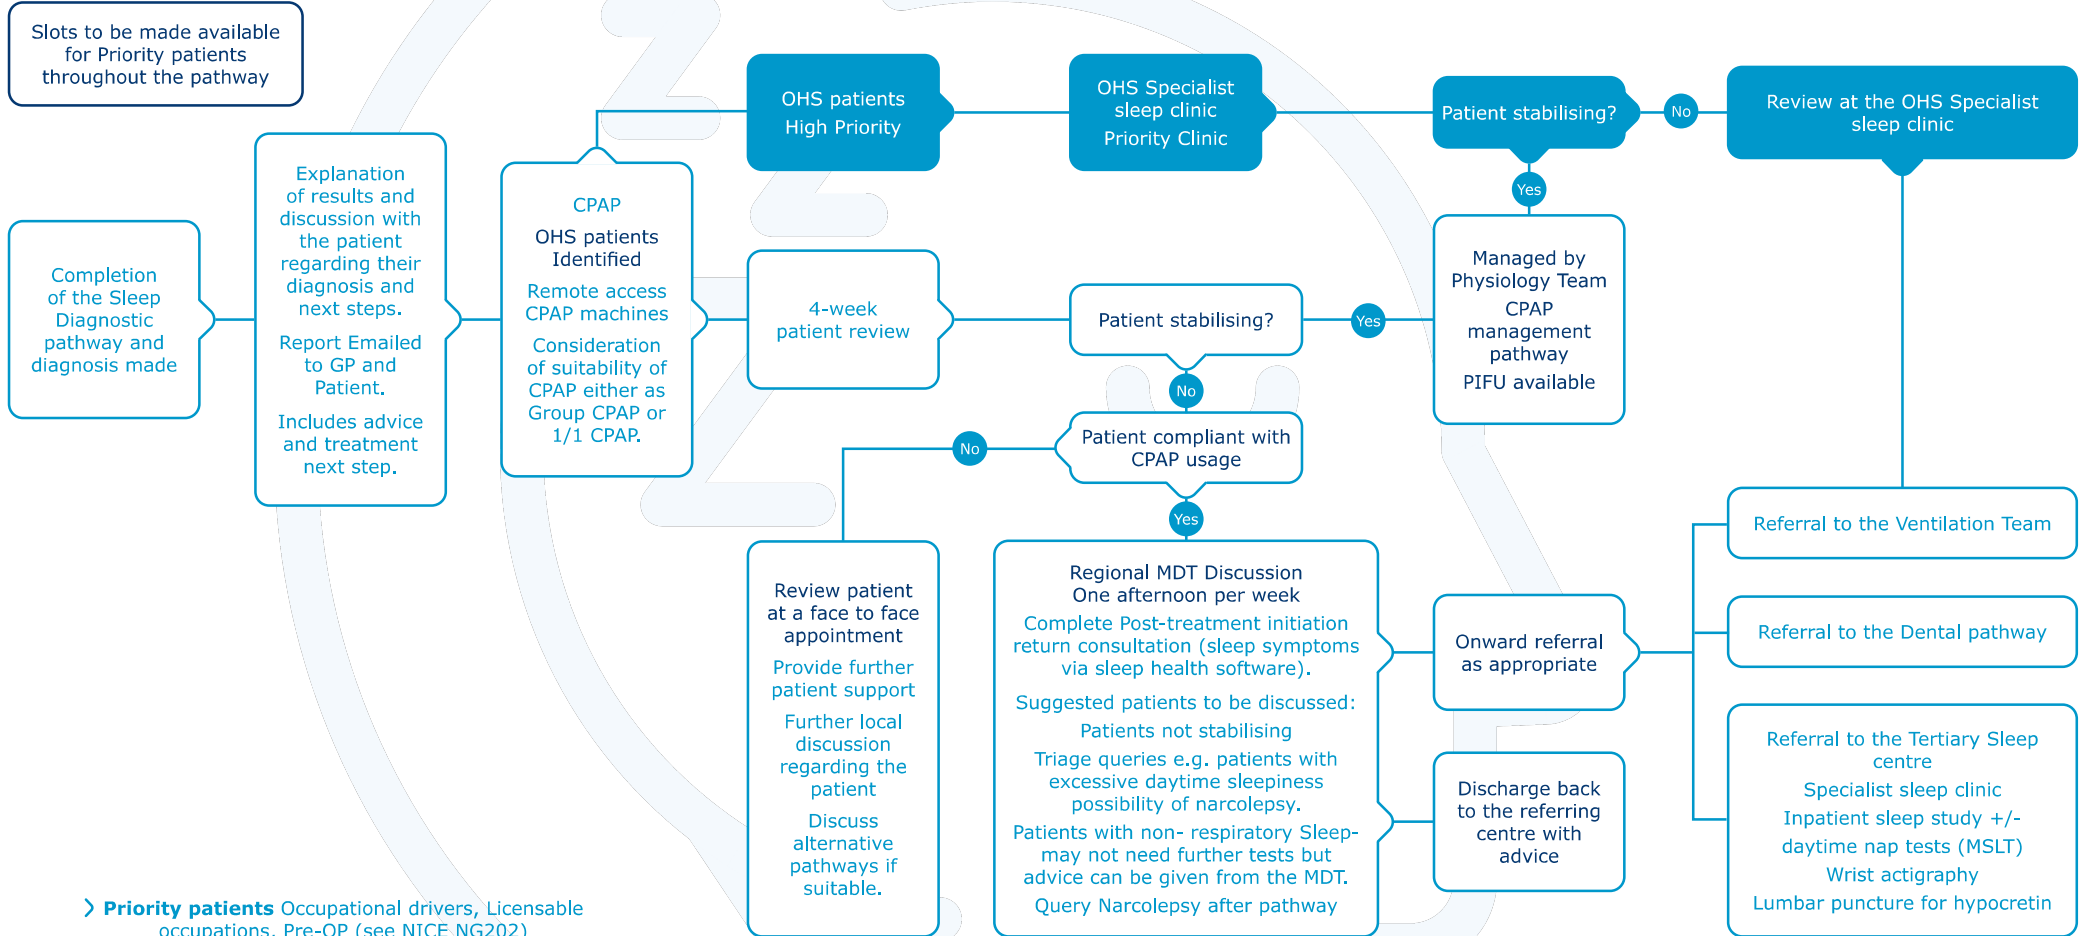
Slots to be made available for Priority patients throughout the pathway

Completion of the Sleep Diagnostic pathway and diagnosis made

Explanation of results and discussion with the patient regarding their diagnosis and next steps.

Report Emailed to GP and Patient.

Includes advice and treatment next step.

CPAP

OHS patients Identified

Remote access CPAP machines

Consideration of suitability of CPAP either as Group CPAP or 1/1 CPAP.

OHS patients High Priority

OHS Specialist sleep clinic Priority Clinic

Patient stabilising?

No

Review at the OHS Specialist sleep clinic

Yes

4-week patient review

Patient stabilising?

Yes

Managed by Physiology Team

CPAP management pathway

PIFU available

No

Patient compliant with CPAP usage

No

Yes

Review patient at a face to face appointment

Provide further patient support

Further local discussion regarding the patient

Discuss alternative pathways if suitable.

Regional MDT Discussion One afternoon per week

Complete Post-treatment initiation return consultation (sleep symptoms via sleep health software).

Suggested patients to be discussed:

Patients not stabilising

Triage queries e.g. patients with excessive daytime sleepiness possibility of narcolepsy.

Patients with non- respiratory Sleep- may not need further tests but advice can be given from the MDT.

Query Narcolepsy after pathway

Onward referral as appropriate

Discharge back to the referring centre with advice

Referral to the Ventilation Team

Referral to the Dental pathway

Referral to the Tertiary Sleep centre

Specialist sleep clinic

Inpatient sleep study +/- daytime nap tests (MSLT)

Wrist actigraphy

Lumbar puncture for hypocretin

Priority patients Occupational drivers, Licensable occupations, Pre-OP (see NICE NG202)